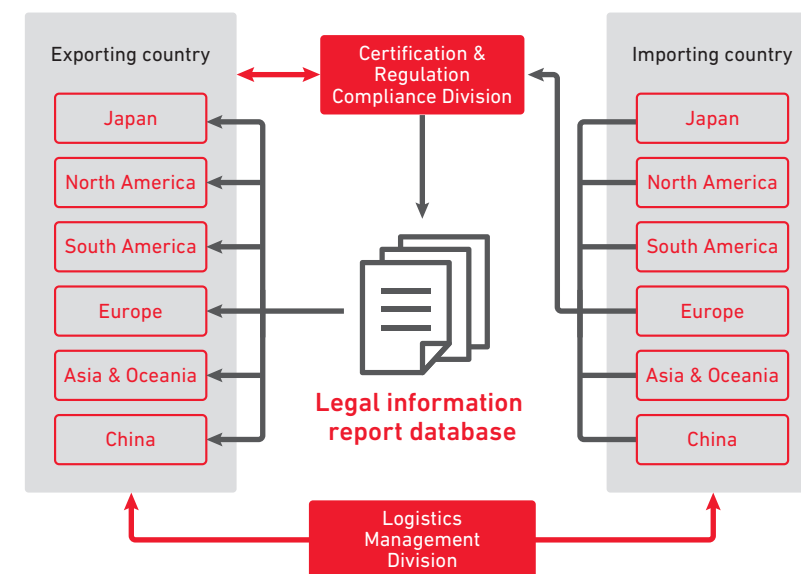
Exporting country

Japan

North America

South America

Europe

Asia & Oceania

China

Certification & Regulation Compliance Division

Legal information report database

Importing country

Japan

North America

South America

Europe

Asia & Oceania

China

Logistics Management Division